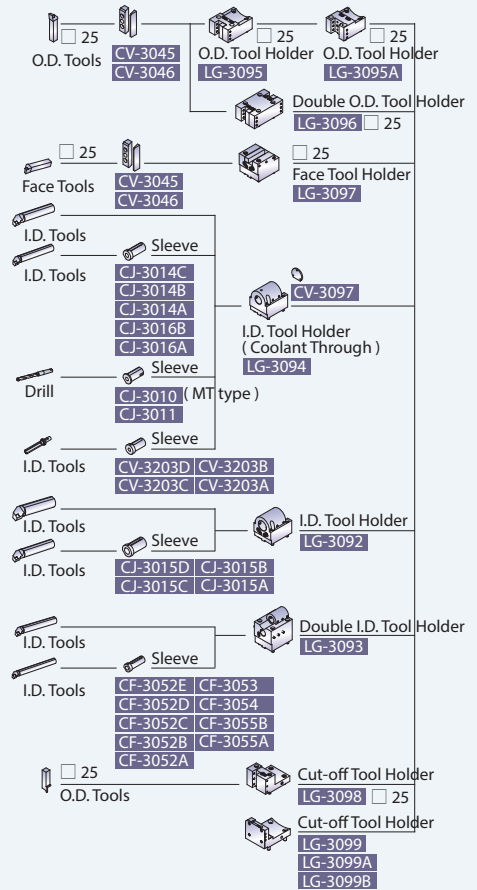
□ 25
O.D. Tools
CV-3045
CV-3046
□ 25
O.D. Tool Holder
LG-3095
□ 25
O.D. Tool Holder
LG-3095A
Double O.D. Tool Holder
LG-3096 □ 25

□ 25
Face Tools
CV-3045
CV-3046
□ 25
Face Tool Holder
LG-3097

I.D. Tools
I.D. Tools
Sleeve
CJ-3014C
CJ-3014B
CJ-3014A
CJ-3016B
CJ-3016A
CV-3097
I.D. Tool Holder
( Coolant Through )
LG-3094
Drill
Sleeve
CJ-3010 ( MT type )
CJ-3011
I.D. Tools
Sleeve
CV-3203D CV-3203B
CV-3203C CV-3203A

I.D. Tools
I.D. Tools
Sleeve
CJ-3015D CJ-3015B
CJ-3015C CJ-3015A
I.D. Tool Holder
LG-3092

I.D. Tools
I.D. Tools
Sleeve
CF-3052E CF-3053
CF-3052D CF-3054
CF-3052C CF-3055B
CF-3052B CF-3055A
CF-3052A
Double I.D. Tool Holder
LG-3093

□ 25
O.D. Tools
Cut-off Tool Holder
LG-3098 □ 25
Cut-off Tool Holder
LG-3099
LG-3099A
LG-3099B